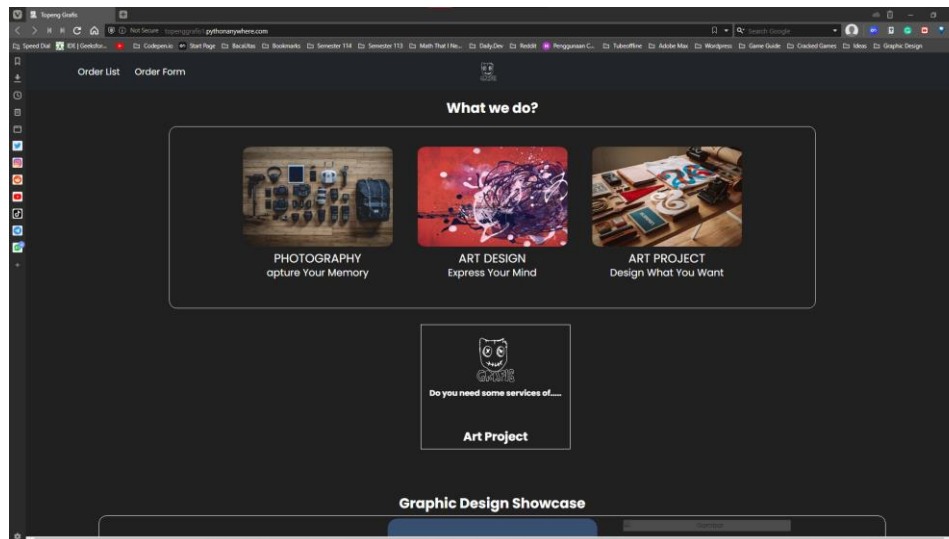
Topeng Grafic

Not Secure topenggrafic1.pythonanywhere.com

Search Google

Speed Dial IDE | GeeksFor... Codepen.io Start Page Bacaikan Bookmarks Semester 114 Semester 113 Math That I Ne... DailyDev Reddit Penggunaan C... Tubeoffline Adobe Max Wordpress Game Guide Cracked Games Ideas Graphic Design

Order List Order Form

What we do?

PHOTOGRAPHY
apture Your Memory

ART DESIGN
Express Your Mind

ART PROJECT
Design What You Want

GRAFIS

Do you need some services of.....

Art Project

Graphic Design Showcase